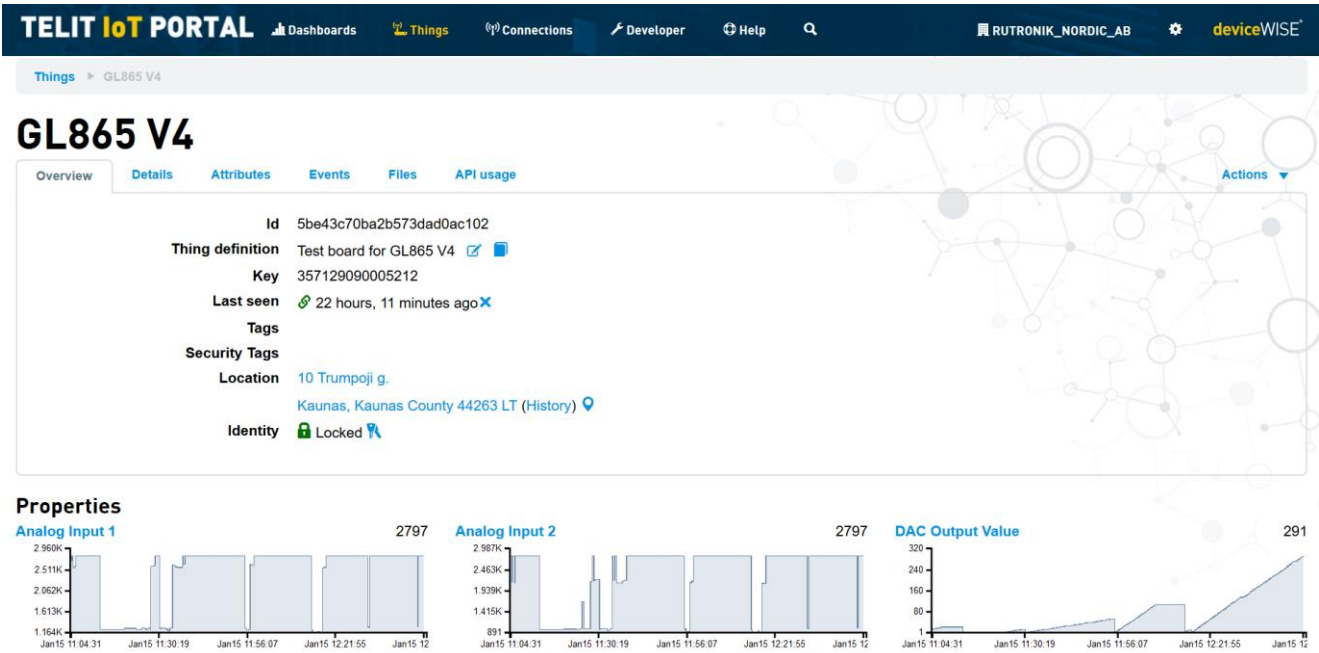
TELIT IoT PORTAL Dashboards Things Connections Developer Help RUTRONIK_NORDIC_AB deviceWISE

Things ▸ GL865 V4

GL865 V4

Overview Details Attributes Events Files API usage Actions

Id 5be43c70ba2b573dad0ac102
Thing definition Test board for GL865 V4
Key 357129090005212
Last seen 22 hours, 11 minutes ago
Tags
Security Tags
Location 10 Trumpoji g.
Kaunas, Kaunas County 44263 LT (History)
Identity Locked

Properties

Analog Input 1 2797
2.960K
2.511K
2.062K
1.613K
1.164K
Jan15 11:04:31 Jan15 11:30:19 Jan15 11:56:07 Jan15 12:21:55 Jan15 12

Analog Input 2 2797
2.987K
2.463K
1.939K
1.415K
891
Jan15 11:04:31 Jan15 11:30:19 Jan15 11:56:07 Jan15 12:21:55 Jan15 12

DAC Output Value 291
320
240
160
80
1
Jan15 11:04:31 Jan15 11:30:19 Jan15 11:56:07 Jan15 12:21:55 Jan15 12